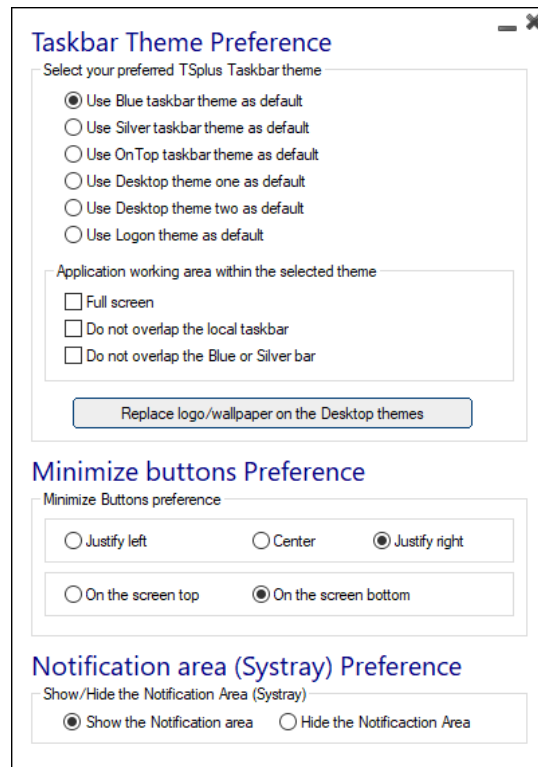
Taskbar Theme Preference

Select your preferred TSplus Taskbar theme

Use Blue taskbar theme as default
Use Silver taskbar theme as default
Use OnTop taskbar theme as default
Use Desktop theme one as default
Use Desktop theme two as default
Use Logon theme as default

Application working area within the selected theme

Full screen
Do not overlap the local taskbar
Do not overlap the Blue or Silver bar

Replace logo/wallpaper on the Desktop themes

Minimize buttons Preference

Minimize Buttons preference

Justify left
Center
Justify right

On the screen top
On the screen bottom

Notification area (Systray) Preference

Show/Hide the Notification Area (Systray)

Show the Notification area
Hide the Notificaction Area